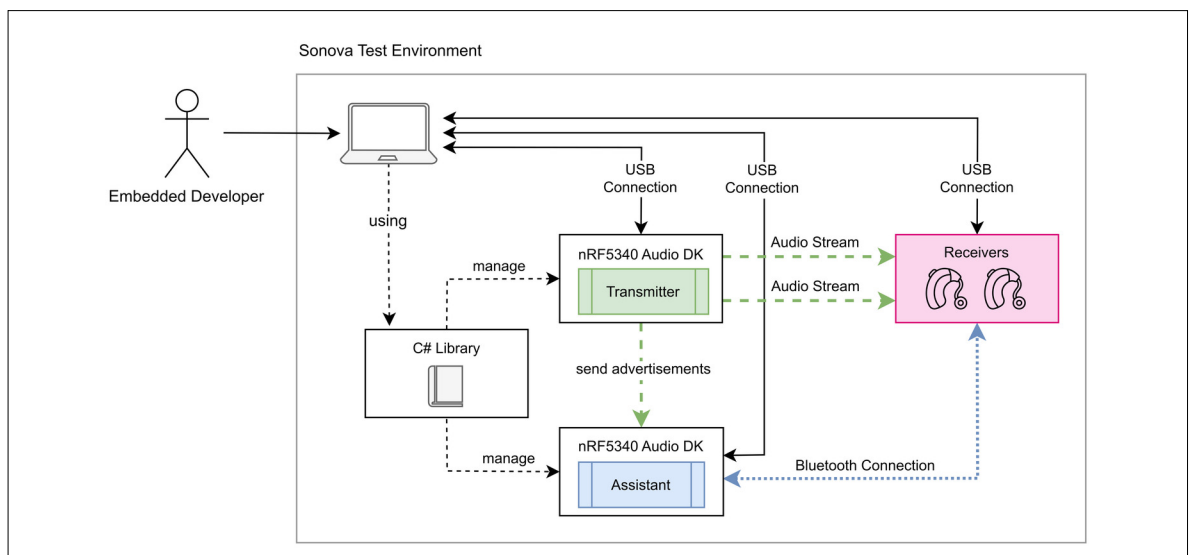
Sonova Test Environment

Embedded Developer

using

USB Connection

USB Connection

USB Connection

manage

nRF5340 Audio DK

Transmitter

Audio Stream

Audio Stream

Receivers

C# Library

send advertisements

manage

nRF5340 Audio DK

Assistant

Bluetooth Connection